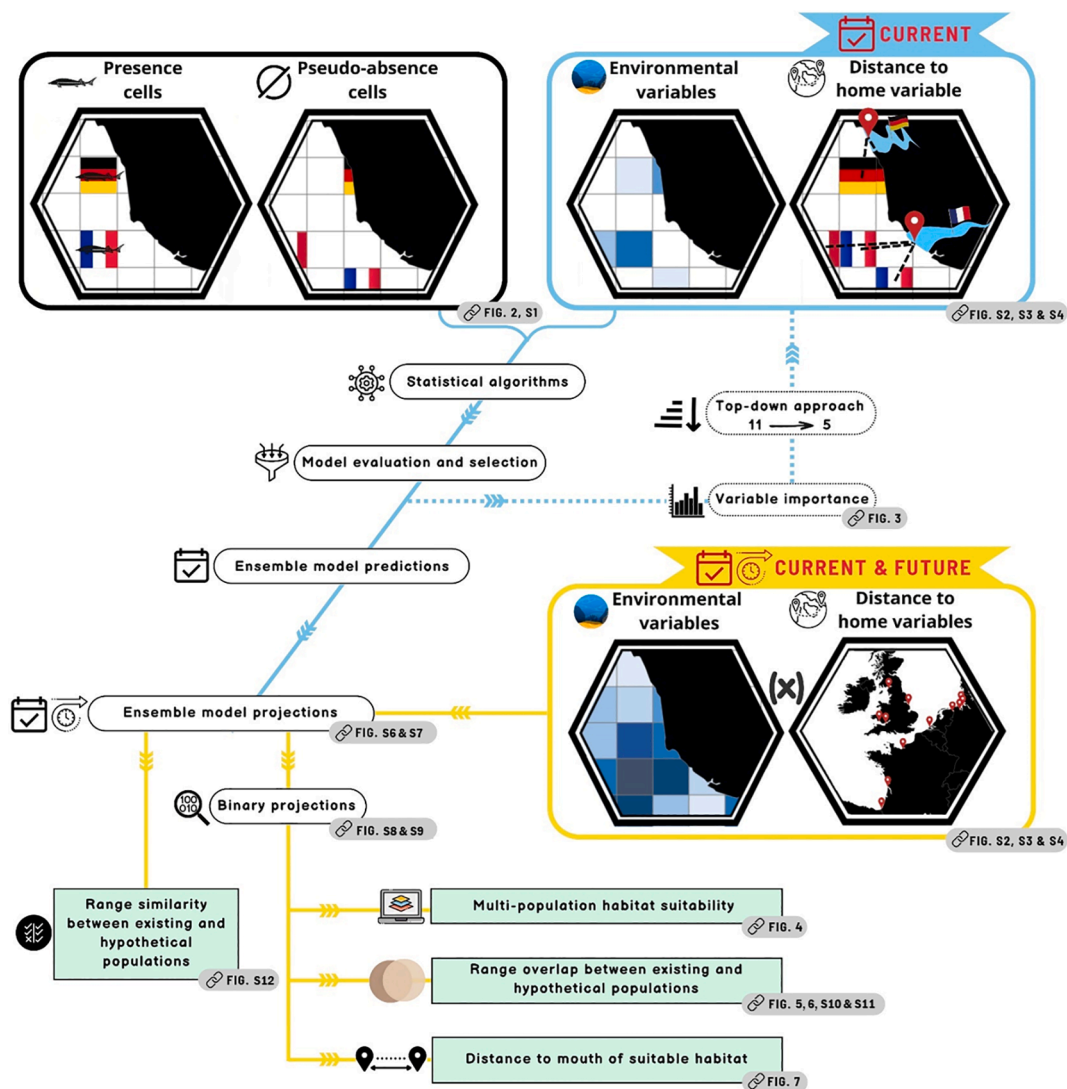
CURRENT

Presence cells

Pseudo-absence cells

FIG. 2, S1

Environmental variables

Distance to home variable

FIG. S2, S3 & S4

Statistical algorithms

Top-down approach
11 ⟶ 5

Model evaluation and selection

Variable importance

FIG. 3

Ensemble model predictions

CURRENT & FUTURE

Environmental variables

Distance to home variables

(×)

FIG. S2, S3 & S4

Ensemble model projections

FIG. S6 & S7

Binary projections

FIG. S8 & S9

Range similarity between existing and hypothetical populations

FIG. S12

Multi-population habitat suitability

FIG. 4

Range overlap between existing and hypothetical populations

FIG. 5, 6, S10 & S11

Distance to mouth of suitable habitat

FIG. 7